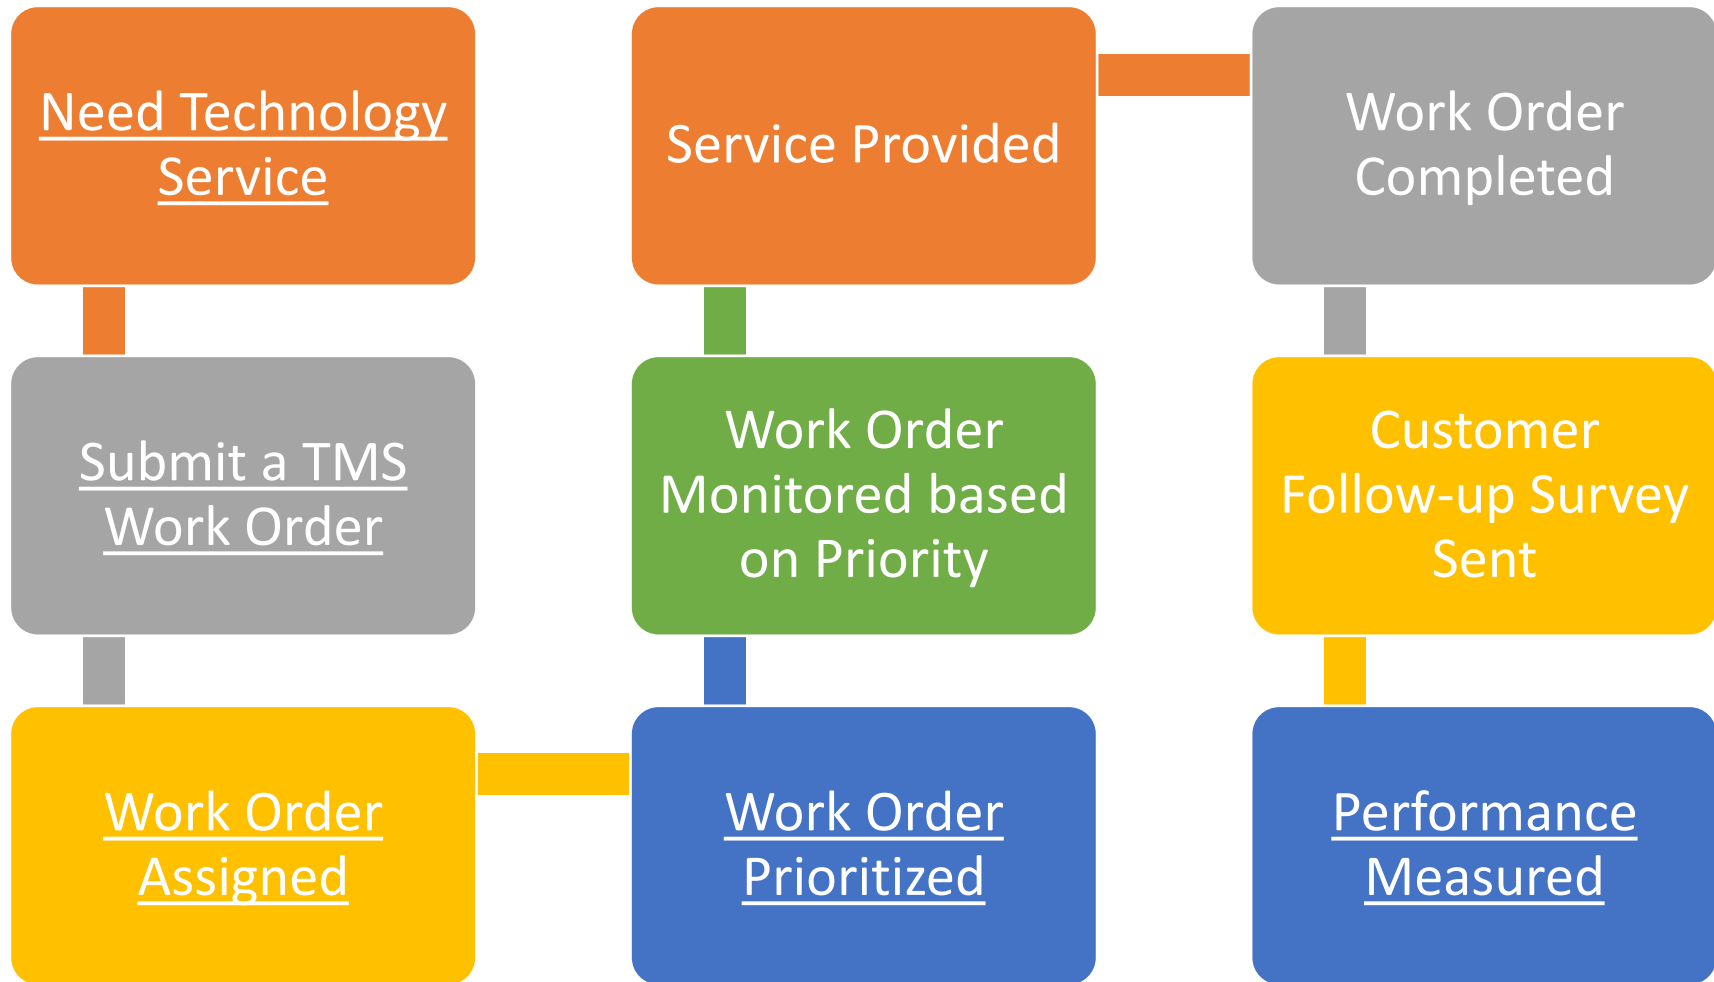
Need Technology Service

Submit a TMS Work Order

Work Order Assigned

Work Order Prioritized

Work Order Monitored based on Priority

Service Provided

Work Order Completed

Customer Follow-up Survey Sent

Performance Measured